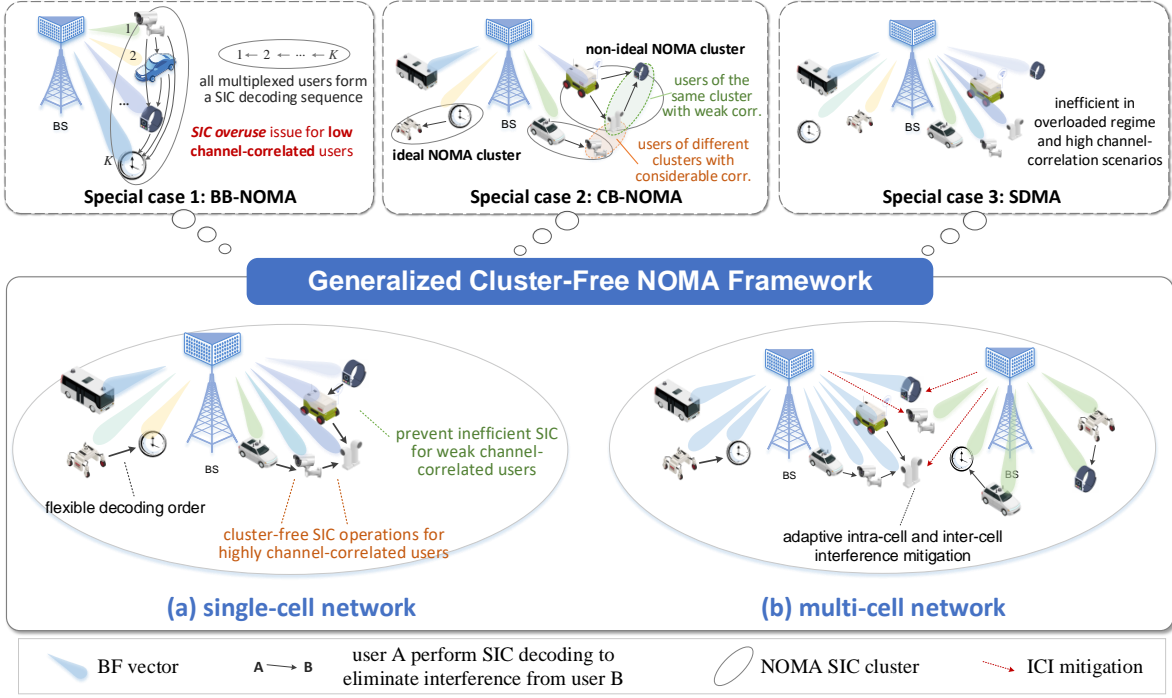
1

2

...

K

BS

1 ← 2 ← ··· ← K

all multiplexed users form a SIC decoding sequence

SIC overuse issue for low channel-correlated users

Special case 1: BB-NOMA

BS

non-ideal NOMA cluster

users of the same cluster with weak corr.

users of different clusters with considerable corr.

ideal NOMA cluster

Special case 2: CB-NOMA

BS

inefficient in overloaded regime and high channel-correlation scenarios

Special case 3: SDMA

Generalized Cluster-Free NOMA Framework

BS

prevent inefficient SIC for weak channel-correlated users

flexible decoding order

cluster-free SIC operations for highly channel-correlated users

(a) single-cell network

BS

BS

adaptive intra-cell and inter-cell interference mitigation

(b) multi-cell network

BF vector

A → B user A perform SIC decoding to eliminate interference from user B

NOMA SIC cluster

ICI mitigation